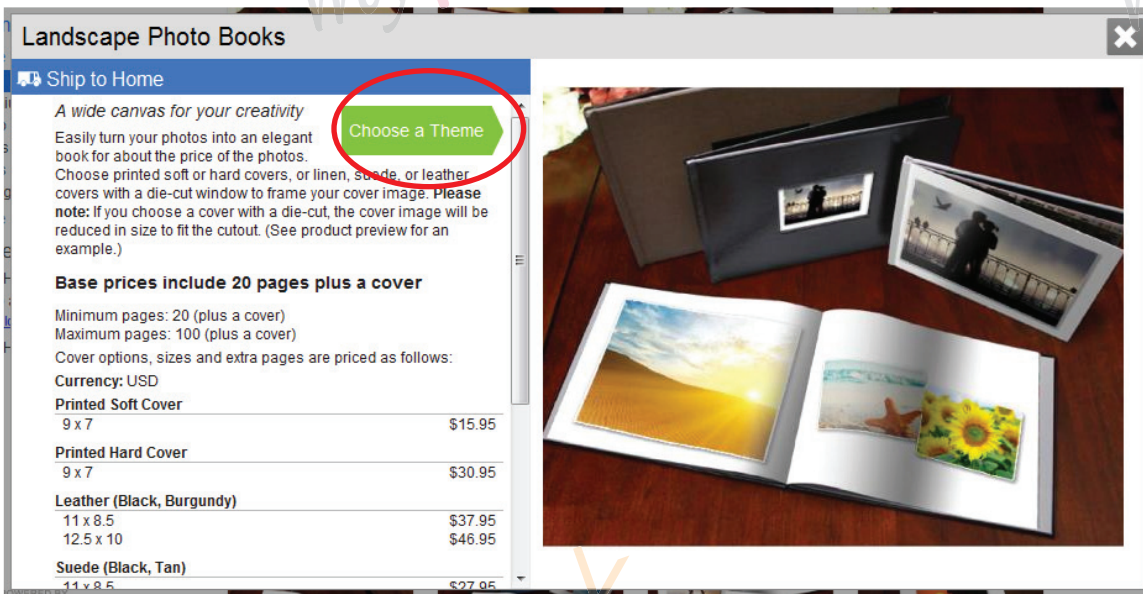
Landscape Photo Books

Ship to Home

A wide canvas for your creativity

Choose a Theme

Easily turn your photos into an elegant book for about the price of the photos. Choose printed soft or hard covers, or linen, suede, or leather covers with a die-cut window to frame your cover image. **Please note:** If you choose a cover with a die-cut, the cover image will be reduced in size to fit the cutout. (See product preview for an example.)

**Base prices include 20 pages plus a cover**

Minimum pages: 20 (plus a cover)
Maximum pages: 100 (plus a cover)

Cover options, sizes and extra pages are priced as follows:

**Currency:** USD

**Printed Soft Cover**

| | |
|---|---|
| 9 x 7 | $15.95 |

**Printed Hard Cover**

| | |
|---|---|
| 9 x 7 | $30.95 |

**Leather (Black, Burgundy)**

| | |
|---|---|
| 11 x 8.5 | $37.95 |
| 12.5 x 10 | $46.95 |

**Suede (Black, Tan)**

| | |
|---|---|
| 11 x 8.5 | $27.95 |